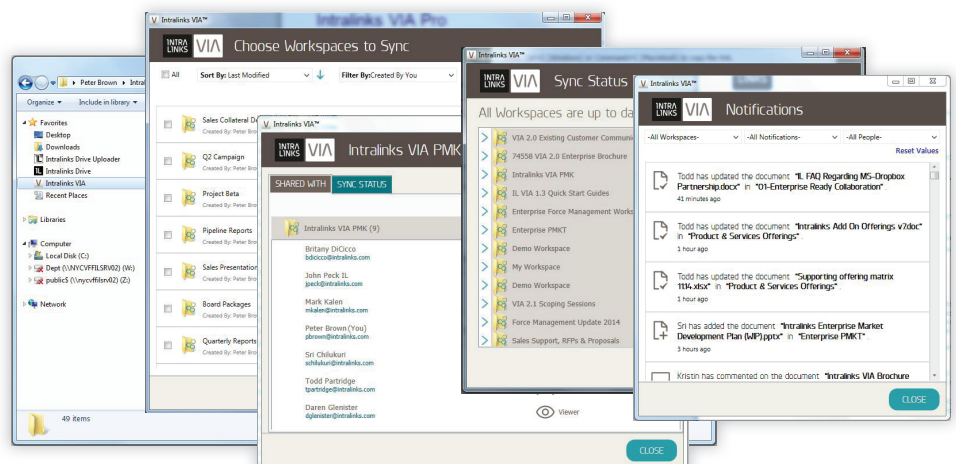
Peter Brown › Intral

Organize ▾ Include in library ▾

Favorites
Desktop
Downloads
Intralinks Drive Uploader
Intralinks Drive
Intralinks VIA
Recent Places

Libraries

Computer
Local Disk (C:)
Dept (\\NYCVFFILSRV02) (W:)
public5 (\\nycvffilsrv02) (Z:)

Network

49 items

Intralinks VIA™
Intralinks VIA Pro
INTRALINKS VIA Choose Workspaces to Sync
All Sort By: Last Modified Filter By: Created By You
Sales Collateral D
Created By: Peter Bro
Q2 Campaign
Created By: Peter Bro
Project Beta
Created By: Peter Bro
Pipeline Reports
Created By: Peter Bro
Sales Presentation
Created By: Peter Bro
Board Packages
Created By: Peter Bro
Quarterly Reports
Created By: Peter Bro

Intralinks VIA™
INTRALINKS VIA Intralinks VIA PMK
SHARED WITH SYNC STATUS
Intralinks VIA PMK (9)
Britany DiCicco
bdicicco@intralinks.com
John Peck IL
jpeck@intralinks.com
Mark Kalen
mkalen@intralinks.com
Peter Brown (You)
pbrown@intralinks.com
Sri Chilukuri
schilukuri@intralinks.com
Todd Partridge
tpartridge@intralinks.com
Daren Glenister
dglenister@intralinks.com
Viewer
CLOSE

Intralinks VIA™
INTRALINKS VIA Sync Status
All Workspaces are up to da
VIA 2.0 Existing Customer Communi
74558 VIA 2.0 Enterprise Brochure
Intralinks VIA PMK
IL VIA 1.3 Quick Start Guides
Enterprise Force Management Works
Enterprise PMKT
Demo Workspace
My Workspace
Demo Workspace
VIA 2.1 Scoping Sessions
Force Management Update 2014
Sales Support, RFPs & Proposals

Intralinks VIA™
INTRALINKS VIA Notifications
-All Workspaces- -All Notifications- -All People-
Reset Values
Todd has updated the document "IL FAQ Regarding MS-Dropbox Partnership.docx" in "01-Enterprise Ready Collaboration".
41 minutes ago
Todd has updated the document "Intralinks Add On Offerings v7.doc" in "Product & Services Offerings".
1 hour ago
Todd has updated the document "Supporting offering matrix 1114.xlsx" in "Product & Services Offerings".
1 hour ago
Sri has added the document "Intralinks Enterprise Market Development Plan (WIP).pptx" in "Enterprise PMKT".
3 hours ago
Kristin has commented on the document "Intralinks VIA Brochure
CLOSE